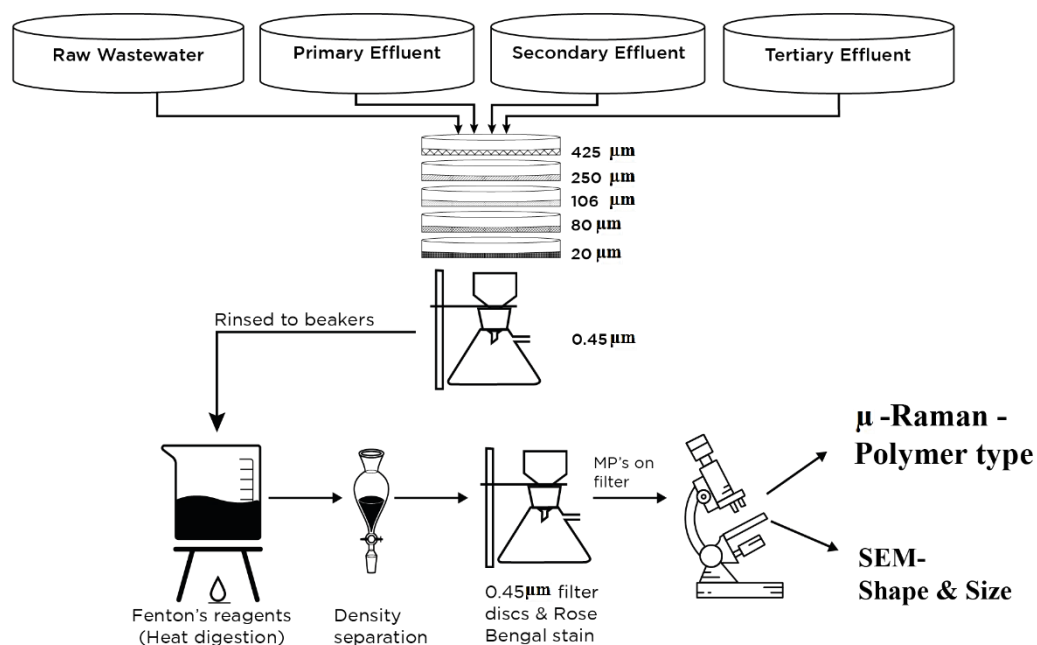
Raw Wastewater

Primary Effluent

Secondary Effluent

Tertiary Effluent

425 µm
250 µm
106 µm
80 µm
20 µm

Rinsed to beakers

0.45µm

µ -Raman - Polymer type

MP's on filter

SEM- Shape & Size

Fenton's reagents (Heat digestion)

Density separation

0.45µm filter discs & Rose Bengal stain